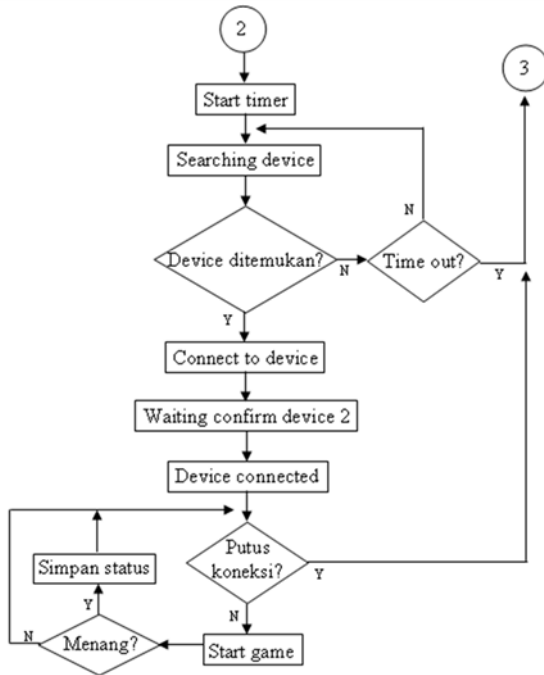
2

Start timer

Searching device

Device ditemukan?

N

Time out?

N

Y

3

Y

Connect to device

Waiting confirm device 2

Device connected

Putus koneksi?

Y

N

Simpan status

Y

Menang?

N

Start game